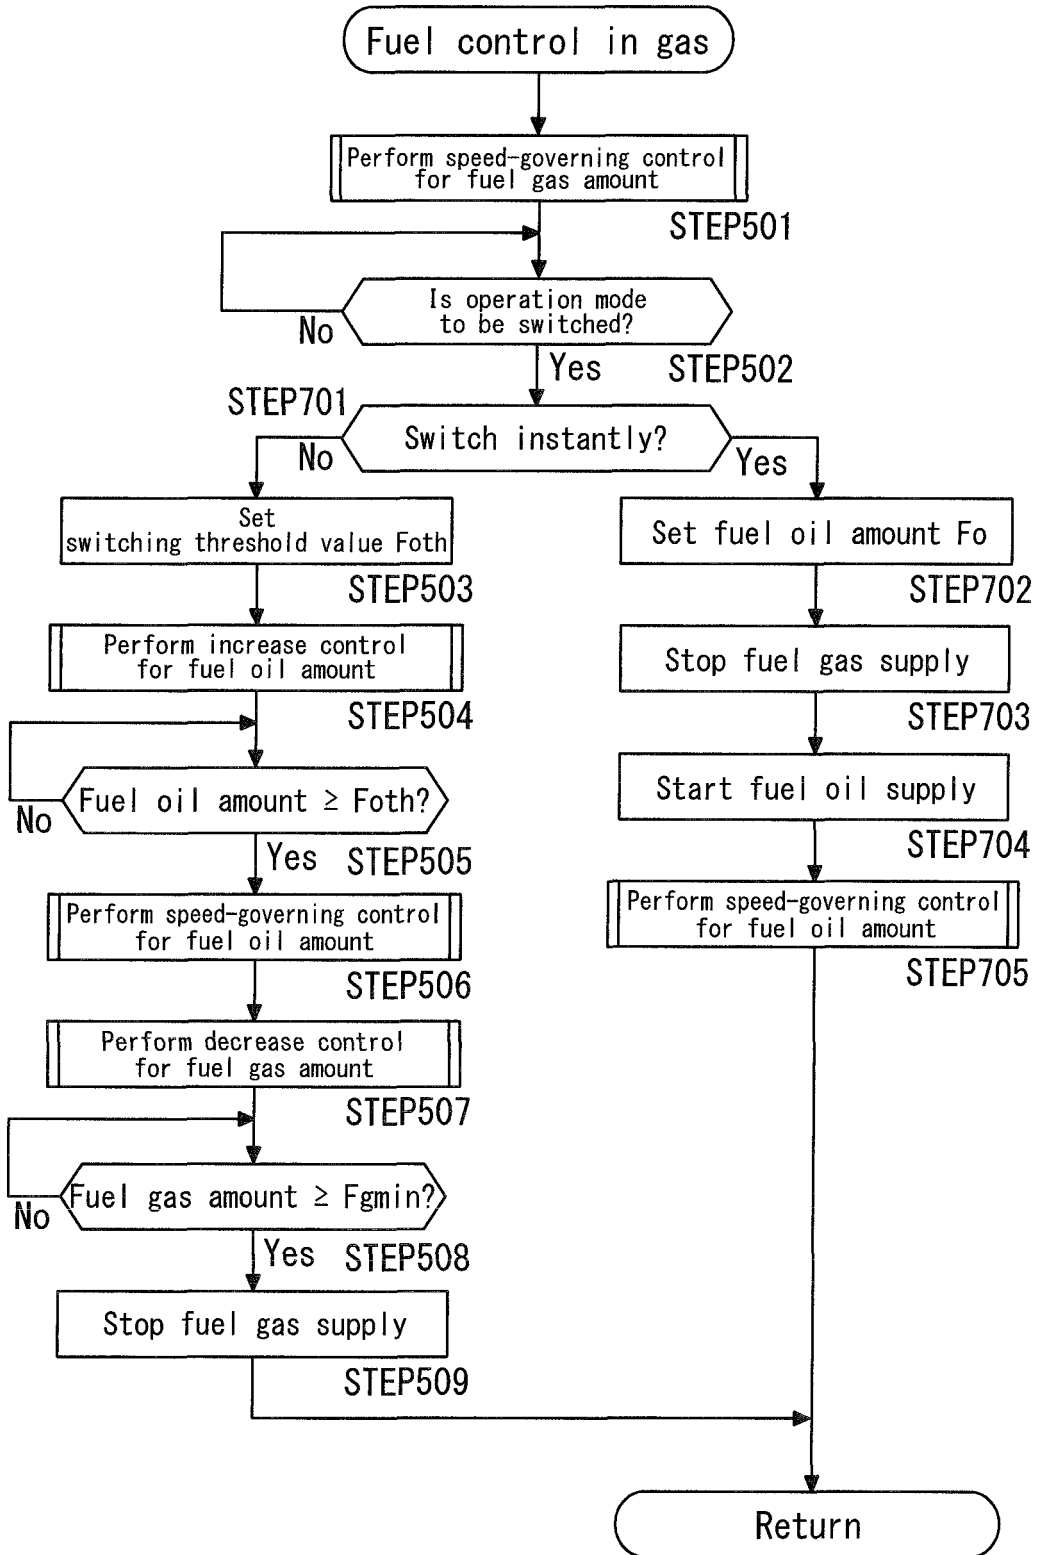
Fuel control in gas

Perform speed-governing control for fuel gas amount

STEP501

Is operation mode to be switched?

No

Yes

STEP502

STEP701

Switch instantly?

No

Yes

Set switching threshold value Foth

STEP503

Perform increase control for fuel oil amount

STEP504

Fuel oil amount ≥ Foth?

No

Yes

STEP505

Perform speed-governing control for fuel oil amount

STEP506

Perform decrease control for fuel gas amount

STEP507

Fuel gas amount ≥ Fgmin?

No

Yes

STEP508

Stop fuel gas supply

STEP509

Set fuel oil amount Fo

STEP702

Stop fuel gas supply

STEP703

Start fuel oil supply

STEP704

Perform speed-governing control for fuel oil amount

STEP705

Return